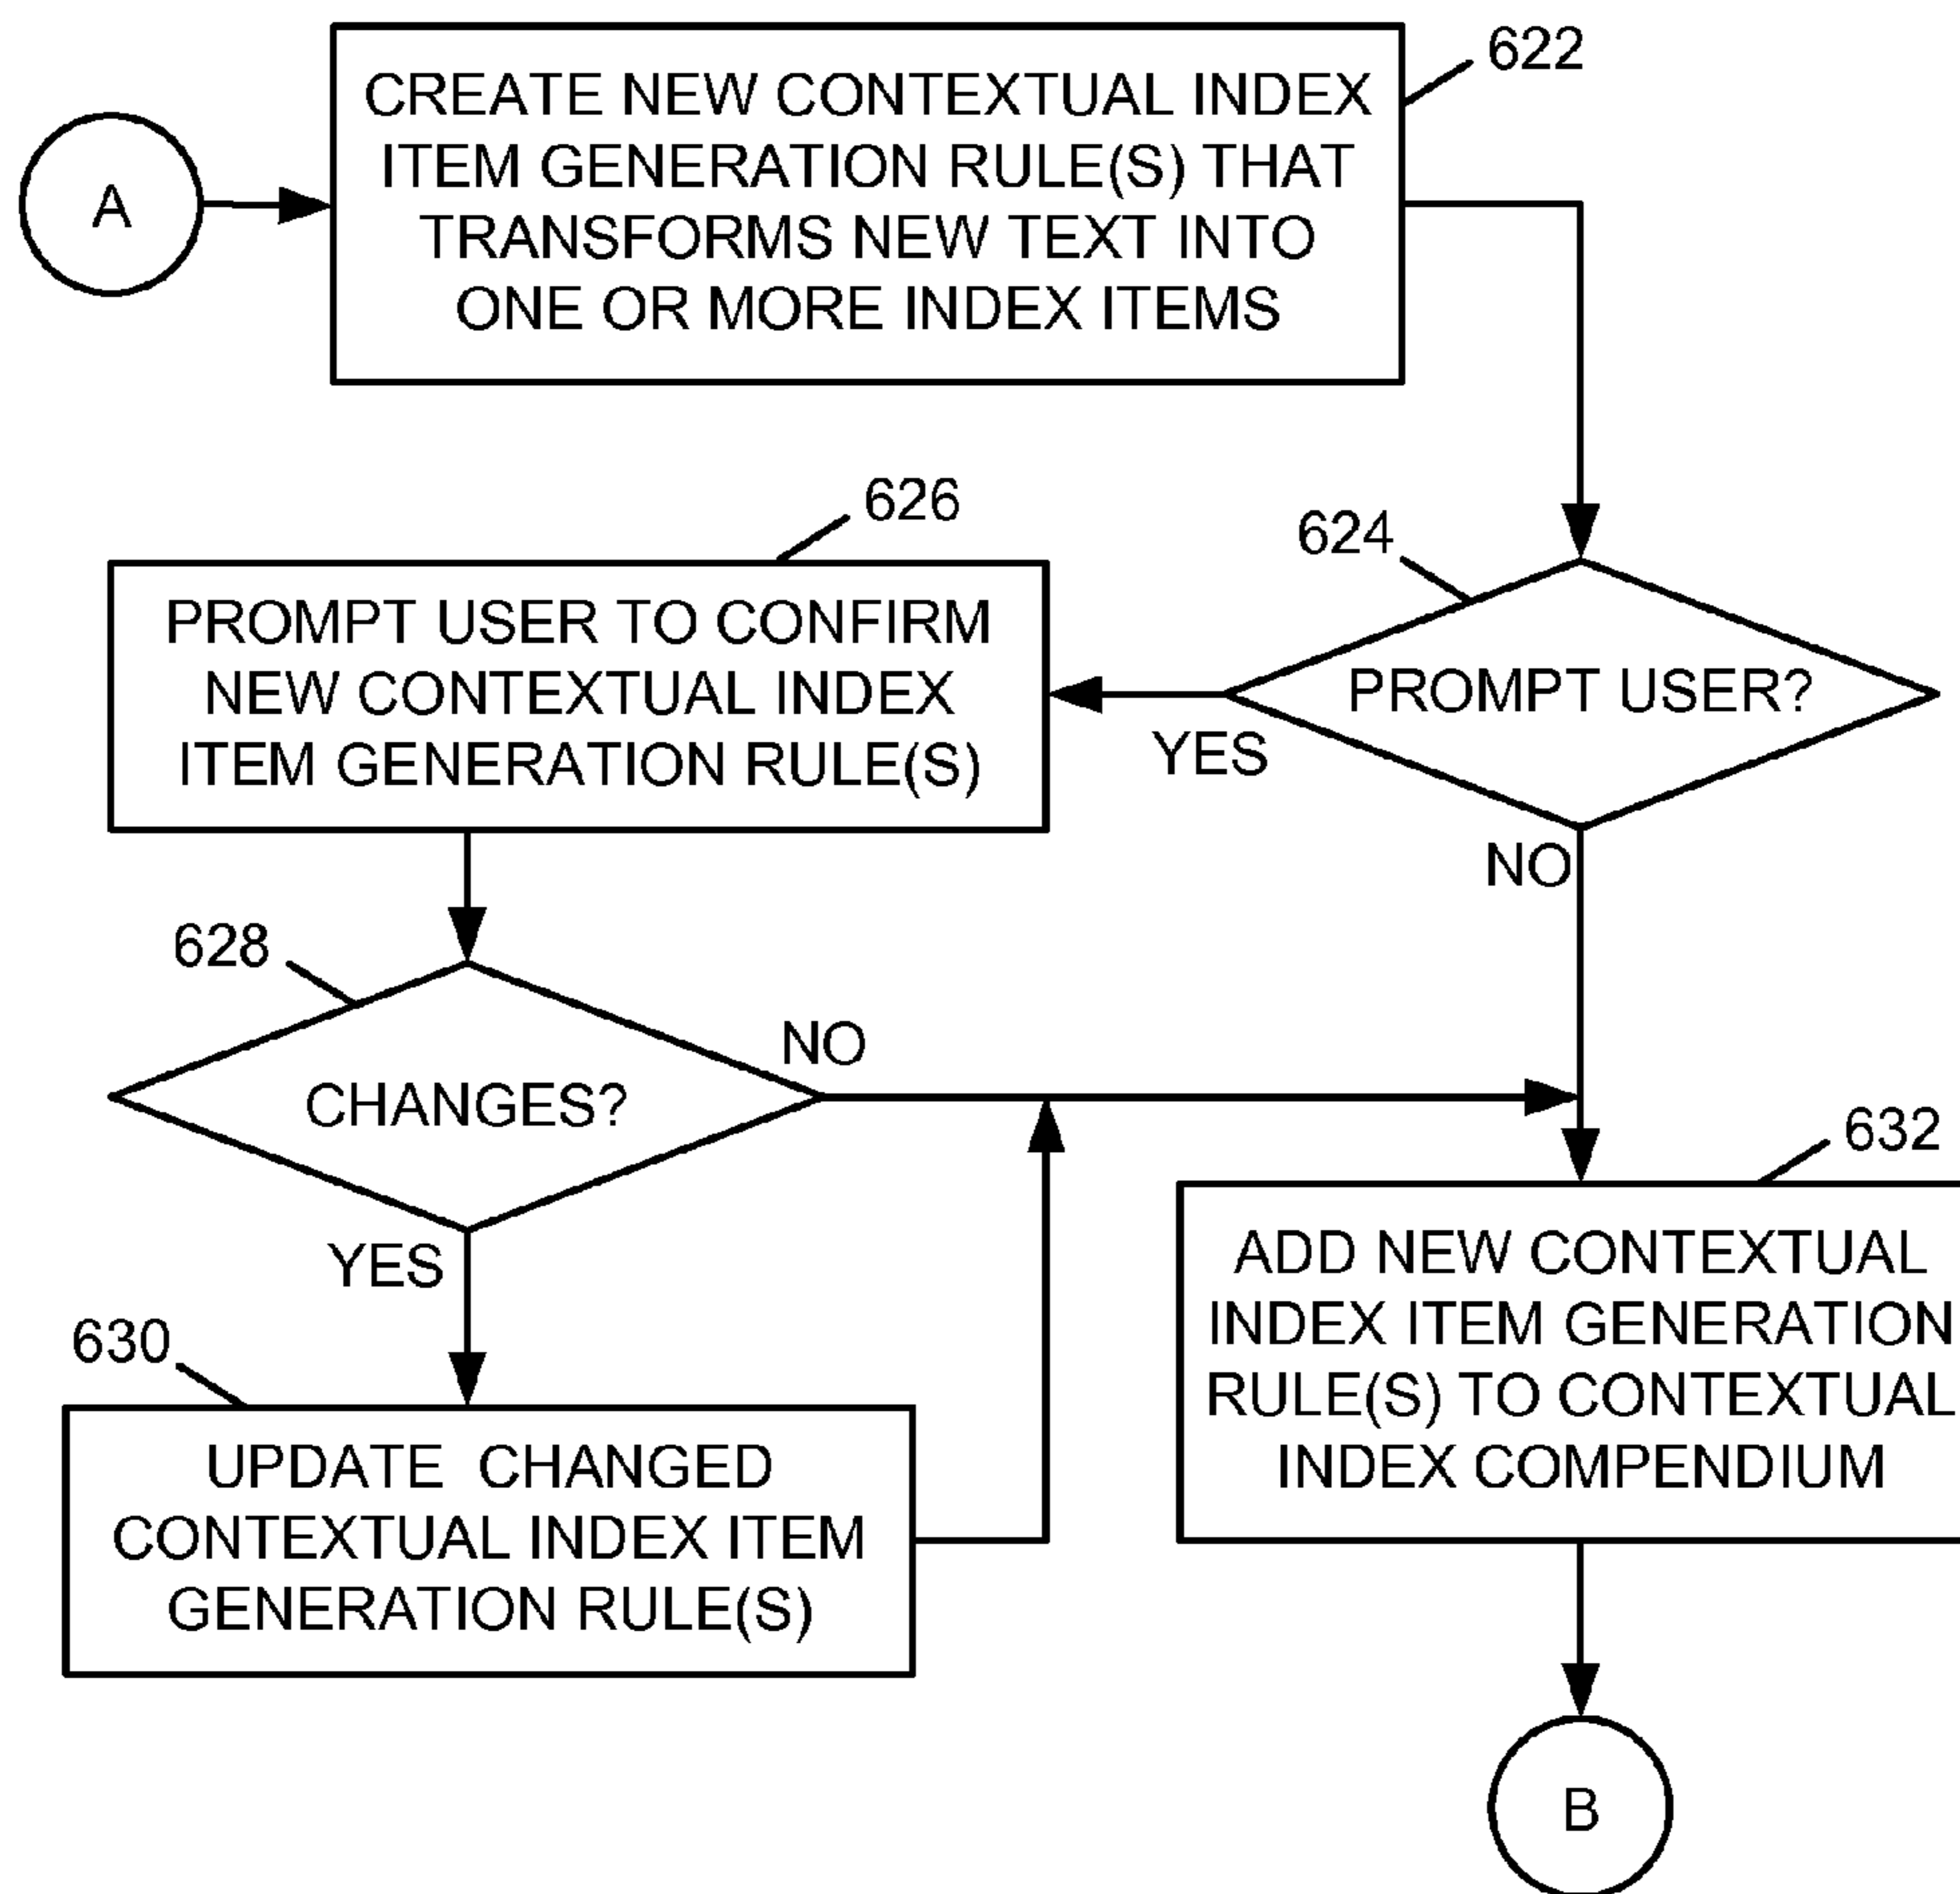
A

CREATE NEW CONTEXTUAL INDEX ITEM GENERATION RULE(S) THAT TRANSFORMS NEW TEXT INTO ONE OR MORE INDEX ITEMS

622

626

PROMPT USER TO CONFIRM NEW CONTEXTUAL INDEX ITEM GENERATION RULE(S)

624

PROMPT USER?

YES

NO

628

CHANGES?

NO

YES

632

ADD NEW CONTEXTUAL INDEX ITEM GENERATION RULE(S) TO CONTEXTUAL INDEX COMPENDIUM

630

UPDATE CHANGED CONTEXTUAL INDEX ITEM GENERATION RULE(S)

B